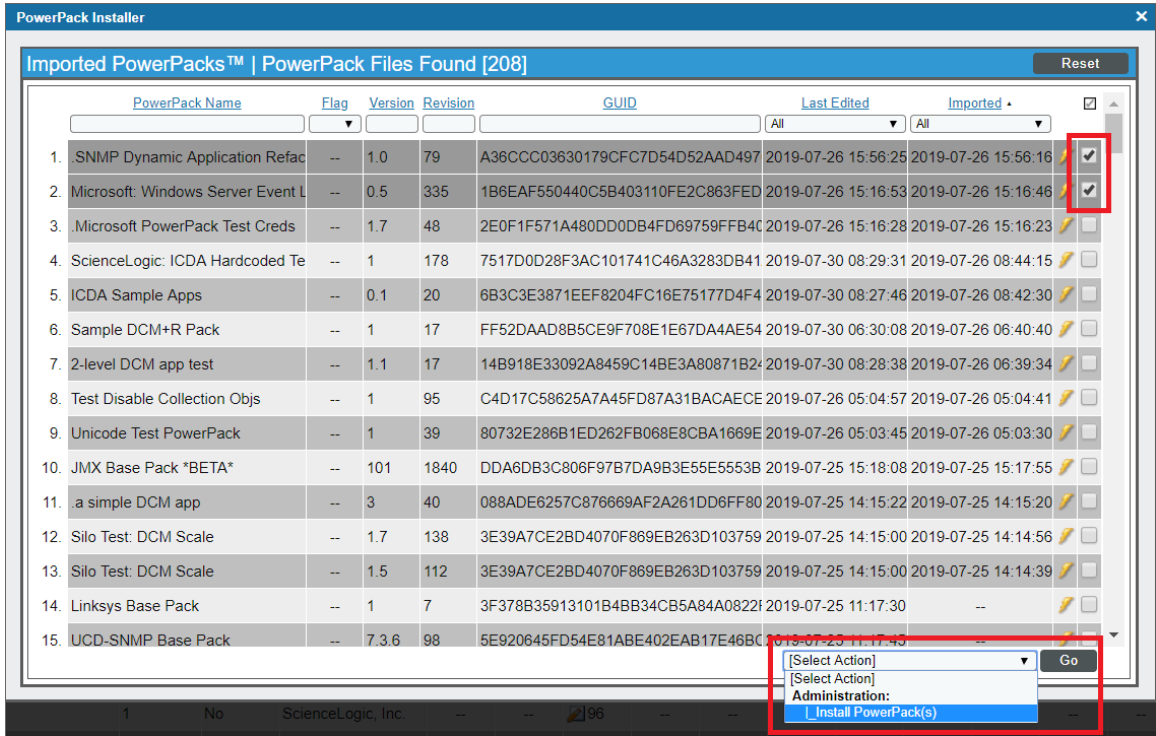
PowerPack Installer ×

Imported PowerPacks™ | PowerPack Files Found [208]

Reset

| | PowerPack Name | Flag | Version | Revision | GUID | Last Edited | Imported |
|---|---|---|---|---|---|---|---|
| | | | | | | All | All |
| 1. | .SNMP Dynamic Application Refac | -- | 1.0 | 79 | A36CCC03630179CFC7D54D52AAD497 | 2019-07-26 15:56:25 | 2019-07-26 15:56:16 |
| 2. | Microsoft: Windows Server Event L | -- | 0.5 | 335 | 1B6EAF550440C5B403110FE2C863FED | 2019-07-26 15:16:53 | 2019-07-26 15:16:46 |
| 3. | .Microsoft PowerPack Test Creds | -- | 1.7 | 48 | 2E0F1F571A480DD0DB4FD69759FFB4C | 2019-07-26 15:16:28 | 2019-07-26 15:16:23 |
| 4. | ScienceLogic: ICDA Hardcoded Te | -- | 1 | 178 | 7517D0D28F3AC101741C46A3283DB41 | 2019-07-30 08:29:31 | 2019-07-26 08:44:15 |
| 5. | ICDA Sample Apps | -- | 0.1 | 20 | 6B3C3E3871EEF8204FC16E75177D4F4 | 2019-07-30 08:27:46 | 2019-07-26 08:42:30 |
| 6. | Sample DCM+R Pack | -- | 1 | 17 | FF52DAAD8B5CE9F708E1E67DA4AE54 | 2019-07-30 06:30:08 | 2019-07-26 06:40:40 |
| 7. | 2-level DCM app test | -- | 1.1 | 17 | 14B918E33092A8459C14BE3A80871B2 | 2019-07-30 08:28:38 | 2019-07-26 06:39:34 |
| 8. | Test Disable Collection Objs | -- | 1 | 95 | C4D17C58625A7A45FD87A31BACAECE | 2019-07-26 05:04:57 | 2019-07-26 05:04:41 |
| 9. | Unicode Test PowerPack | -- | 1 | 39 | 80732E286B1ED262FB068E8CBA1669E | 2019-07-26 05:03:45 | 2019-07-26 05:03:30 |
| 10. | JMX Base Pack *BETA* | -- | 101 | 1840 | DDA6DB3C806F97B7DA9B3E55E5553B | 2019-07-25 15:18:08 | 2019-07-25 15:17:55 |
| 11. | .a simple DCM app | -- | 3 | 40 | 088ADE6257C876669AF2A261DD6FF80 | 2019-07-25 14:15:22 | 2019-07-25 14:15:20 |
| 12. | Silo Test: DCM Scale | -- | 1.7 | 138 | 3E39A7CE2BD4070F869EB263D103759 | 2019-07-25 14:15:00 | 2019-07-25 14:14:56 |
| 13. | Silo Test: DCM Scale | -- | 1.5 | 112 | 3E39A7CE2BD4070F869EB263D103759 | 2019-07-25 14:15:00 | 2019-07-25 14:14:39 |
| 14. | Linksys Base Pack | -- | 1 | 7 | 3F378B35913101B4BB34CB5A84A0822 | 2019-07-25 11:17:30 | -- |
| 15. | UCD-SNMP Base Pack | -- | 7.3.6 | 98 | 5E920645FD54E81ABE402EAB17E46BC | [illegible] | -- |

[Select Action]
Go
[Select Action]
Administration:
|_ Install PowerPack(s)

1 No ScienceLogic, Inc. -- -- 96 -- --